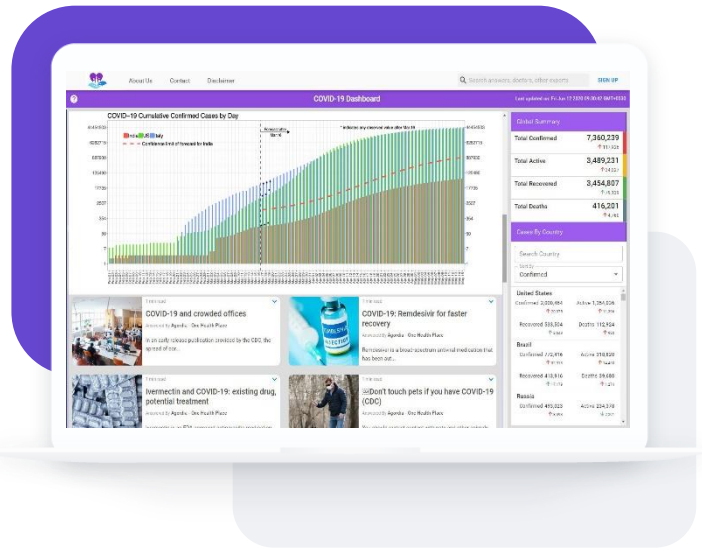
About Us Contact Disclaimer

Search answers, doctors, other experts

SIGN UP

COVID-19 Dashboard

Last updated on Fri Jun 12 2020 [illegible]

COVID-19 Cumulative Confirmed Cases by Day

India US Italy

Confirmed trend of forecast for India

Global Summary

Total Confirmed 7,360,239

Total Active 3,489,231

Total Recovered 3,454,807

Total Deaths 416,201

Cases By Country

Search Country

Confirmed

United States

Confirmed 2,000,464

Active 1,254,526

Recovered 538,534

Deaths 112,924

Brazil

Confirmed 772,416

Active 319,829

Recovered 410,816

Deaths 39,680

Russia

Confirmed 493,023

Active 234,378

1 min read

COVID-19 and crowded offices

Answered by Ayesha · One Health Place

In an early release publication provided by the CDC, the spread of cor...

1 min read

COVID-19: Remdesivir for faster recovery

Answered by Ayesha · One Health Place

Remdesivir is a broad-spectrum antiviral medication that has been in...

1 min read

Ivermectin and COVID-19: existing drug, potential treatment

Answered by Ayesha · One Health Place

1 min read

Don't touch pets if you have COVID-19 (CDC)

Answered by Ayesha · One Health Place